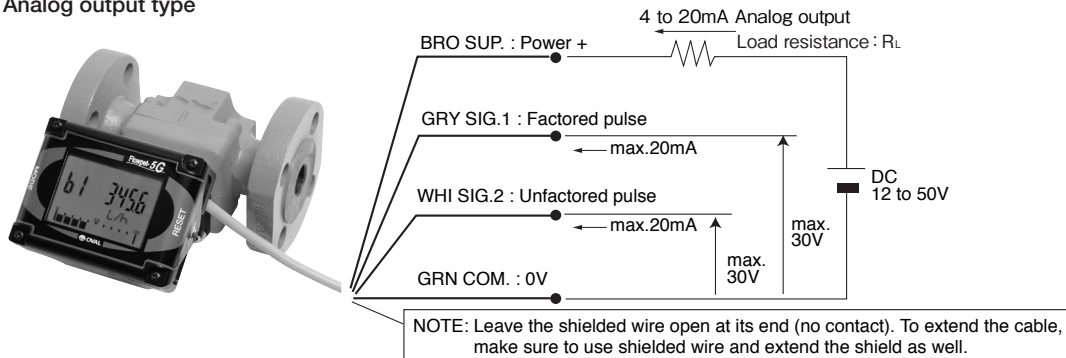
Analog output type

4 to 20mA Analog output

BRO SUP. : Power +

Load resistance : $R_L$

GRY SIG.1 : Factored pulse

max.20mA

DC 12 to 50V

WHI SIG.2 : Unfactored pulse

max.20mA

max. 30V

max. 30V

GRN COM. : 0V

Flowpet-5G

b1 345.6 L/h

RESET

OVAL

NOTE: Leave the shielded wire open at its end (no contact). To extend the cable, make sure to use shielded wire and extend the shield as well.